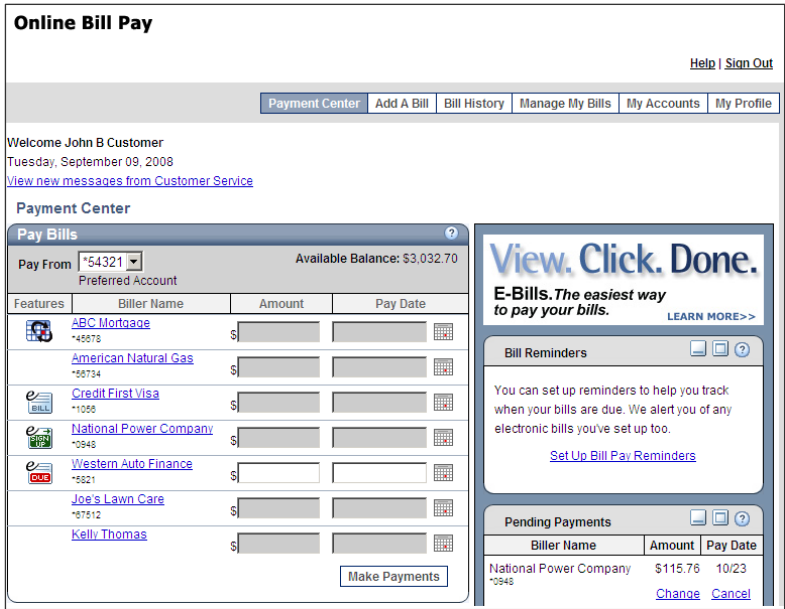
Online Bill Pay

Help | Sign Out

Payment Center | Add A Bill | Bill History | Manage My Bills | My Accounts | My Profile

Welcome John B Customer
Tuesday, September 09, 2008
View new messages from Customer Service

Payment Center

Pay Bills

Pay From *54321
Preferred Account

Available Balance: $3,032.70

| Features | Biller Name | Amount | Pay Date |
|---|---|---|---|
| | ABC Mortgage *45678 | $ | |
| | American Natural Gas *56734 | $ | |
| e BILL | Credit First Visa *1056 | $ | |
| e SIGN UP | National Power Company *0948 | $ | |
| e DUE | Western Auto Finance *5821 | $ | |
| | Joe's Lawn Care *87512 | $ | |
| | Kelly Thomas | $ | |

Make Payments

View. Click. Done.
E-Bills. The easiest way to pay your bills.
LEARN MORE>>

Bill Reminders

You can set up reminders to help you track when your bills are due. We alert you of any electronic bills you've set up too.

Set Up Bill Pay Reminders

Pending Payments

| Biller Name | Amount | Pay Date |
|---|---|---|
| National Power Company *0948 | $115.76 | 10/23 |

Change Cancel